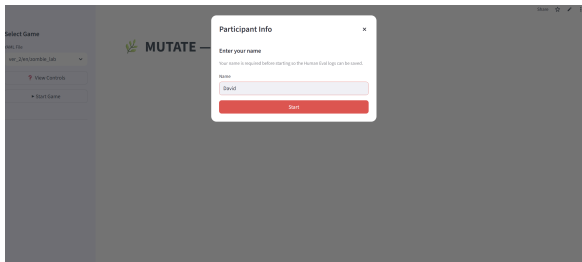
Share

Select Game

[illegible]

var_plex/zombie_lab

View Controls

▸ Start Game

MUTATE —

Participant Info

×

Enter your name

Your name is required before starting so the Human Eval logs can be saved.

Name

David

Start